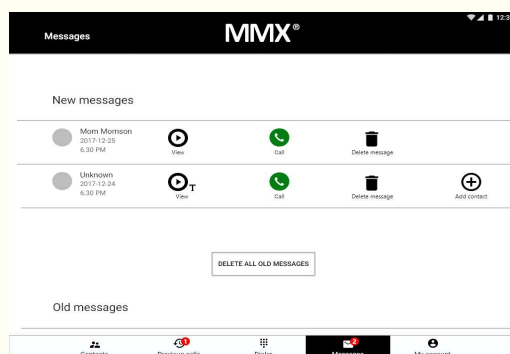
Messages
MMX®
12:3

New messages

Mom Momson
2017-12-25
6:30 PM
View
Call
Delete message

Unknown
2017-12-24
6:30 PM
T
View
Call
Delete message
Add contact

DELETE ALL OLD MESSAGES

Old messages

Contacts
1
Previous calls
Dialer
2
Messages
My account